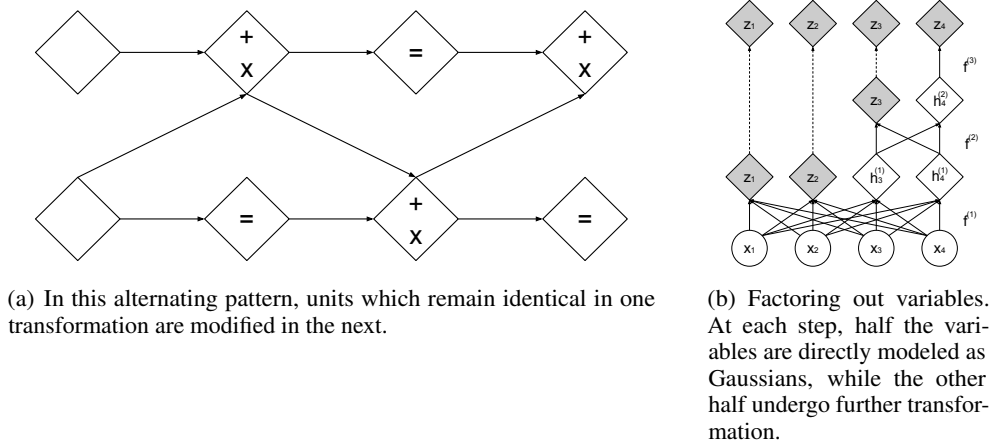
+

x

=

+

x

=

+

x

=

$z_1$ $z_2$ $z_3$ $z_4$

$f^{(3)}$

$z_3$ $h_4^{(2)}$

$f^{(2)}$

$z_1$ $z_2$ $h_3^{(1)}$ $h_4^{(1)}$

$f^{(1)}$

$x_1$ $x_2$ $x_3$ $x_4$

(a) In this alternating pattern, units which remain identical in one transformation are modified in the next.

(b) Factoring out variables. At each step, half the variables are directly modeled as Gaussians, while the other half undergo further transformation.